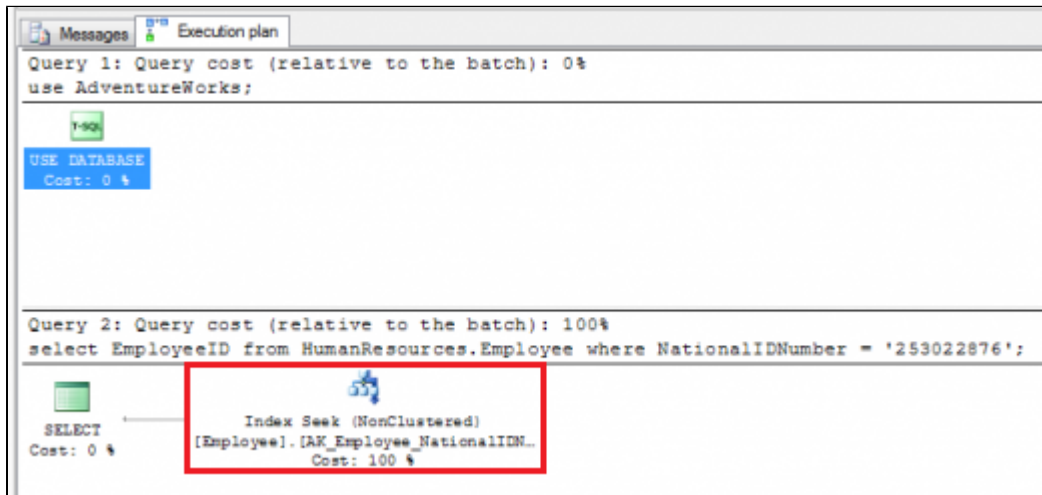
Messages Execution plan

Query 1: Query cost (relative to the batch): 0%
use AdventureWorks;

T-SQL

USE DATABASE
Cost: 0 %

Query 2: Query cost (relative to the batch): 100%
select EmployeeID from HumanResources.Employee where NationalIDNumber = '253022876';

SELECT
Cost: 0 %

Index Seek (NonClustered)
[Employee].[AK_Employee_NationalIDN…
Cost: 100 %